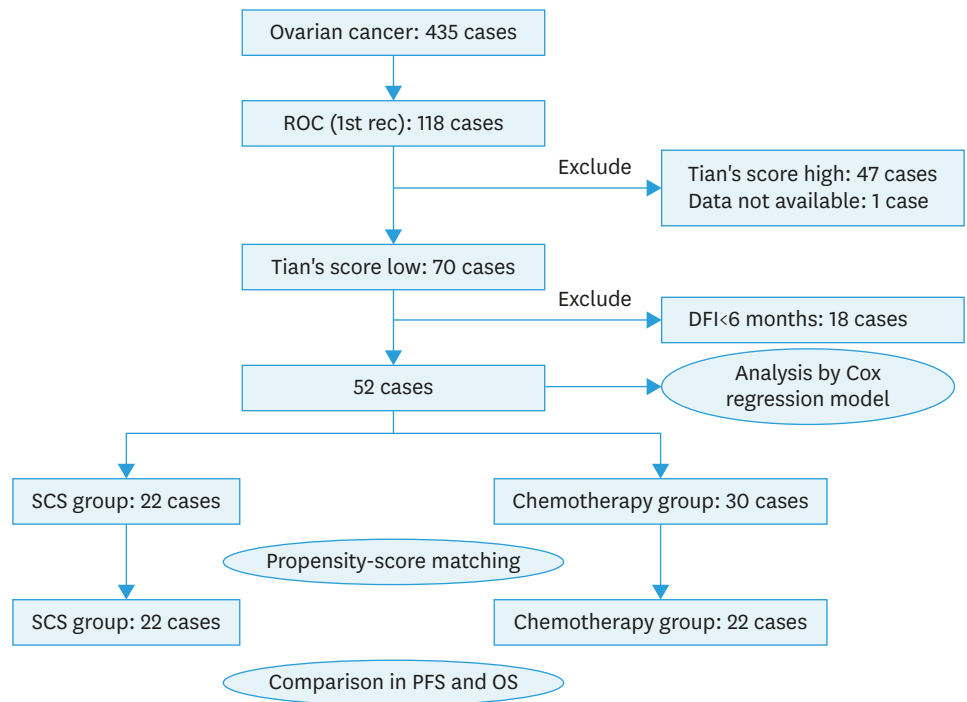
Ovarian cancer: 435 cases

ROC (1st rec): 118 cases

Exclude

Tian's score high: 47 cases
Data not available: 1 case

Tian's score low: 70 cases

Exclude

DFI<6 months: 18 cases

52 cases

Analysis by Cox regression model

SCS group: 22 cases

Chemotherapy group: 30 cases

Propensity-score matching

SCS group: 22 cases

Chemotherapy group: 22 cases

Comparison in PFS and OS